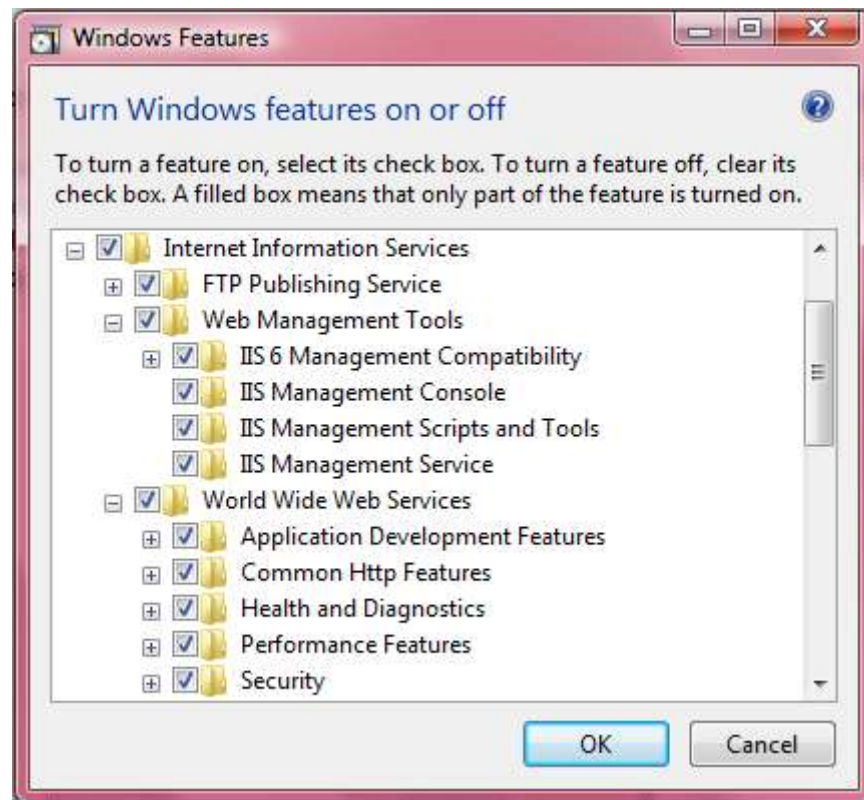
Windows Features

Turn Windows features on or off

To turn a feature on, select its check box. To turn a feature off, clear its check box. A filled box means that only part of the feature is turned on.

Internet Information Services
FTP Publishing Service
Web Management Tools
IIS 6 Management Compatibility
IIS Management Console
IIS Management Scripts and Tools
IIS Management Service
World Wide Web Services
Application Development Features
Common Http Features
Health and Diagnostics
Performance Features
Security

OK
Cancel